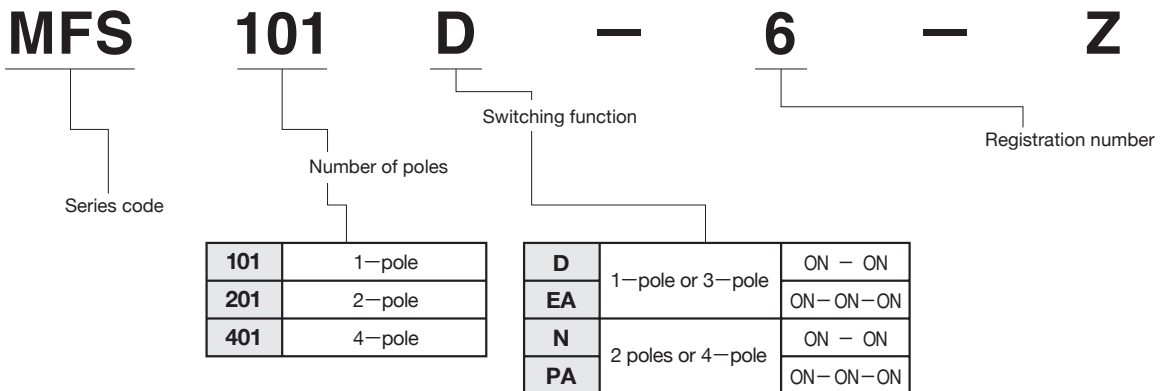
MFS 101 D — 6 — Z

Switching function

Registration number

Number of poles

Series code

| 101 | 1—pole |
|---|---|
| 201 | 2—pole |
| 401 | 4—pole |

| D | 1—pole or 3—pole | ON — ON |
|---|---|---|
| EA | | ON—ON—ON |
| N | 2 poles or 4—pole | ON — ON |
| PA | | ON—ON—ON |